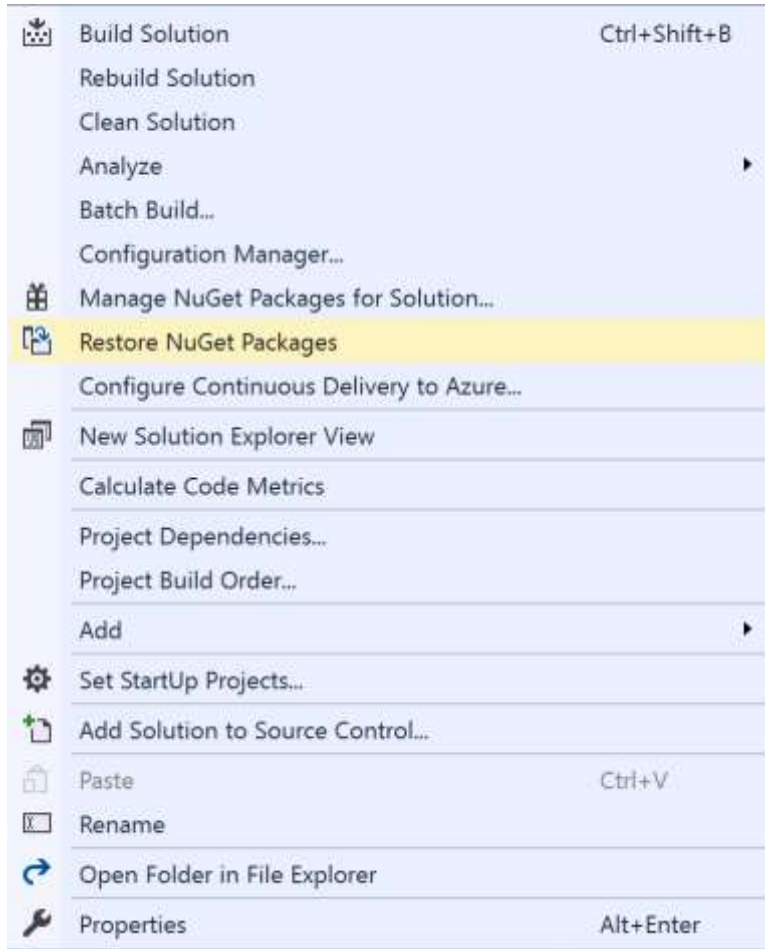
Build Solution Ctrl+Shift+B
Rebuild Solution
Clean Solution
Analyze
Batch Build...
Configuration Manager...
Manage NuGet Packages for Solution...
Restore NuGet Packages
Configure Continuous Delivery to Azure...
New Solution Explorer View
Calculate Code Metrics
Project Dependencies...
Project Build Order...
Add
Set StartUp Projects...
Add Solution to Source Control...
Paste Ctrl+V
Rename
Open Folder in File Explorer
Properties Alt+Enter